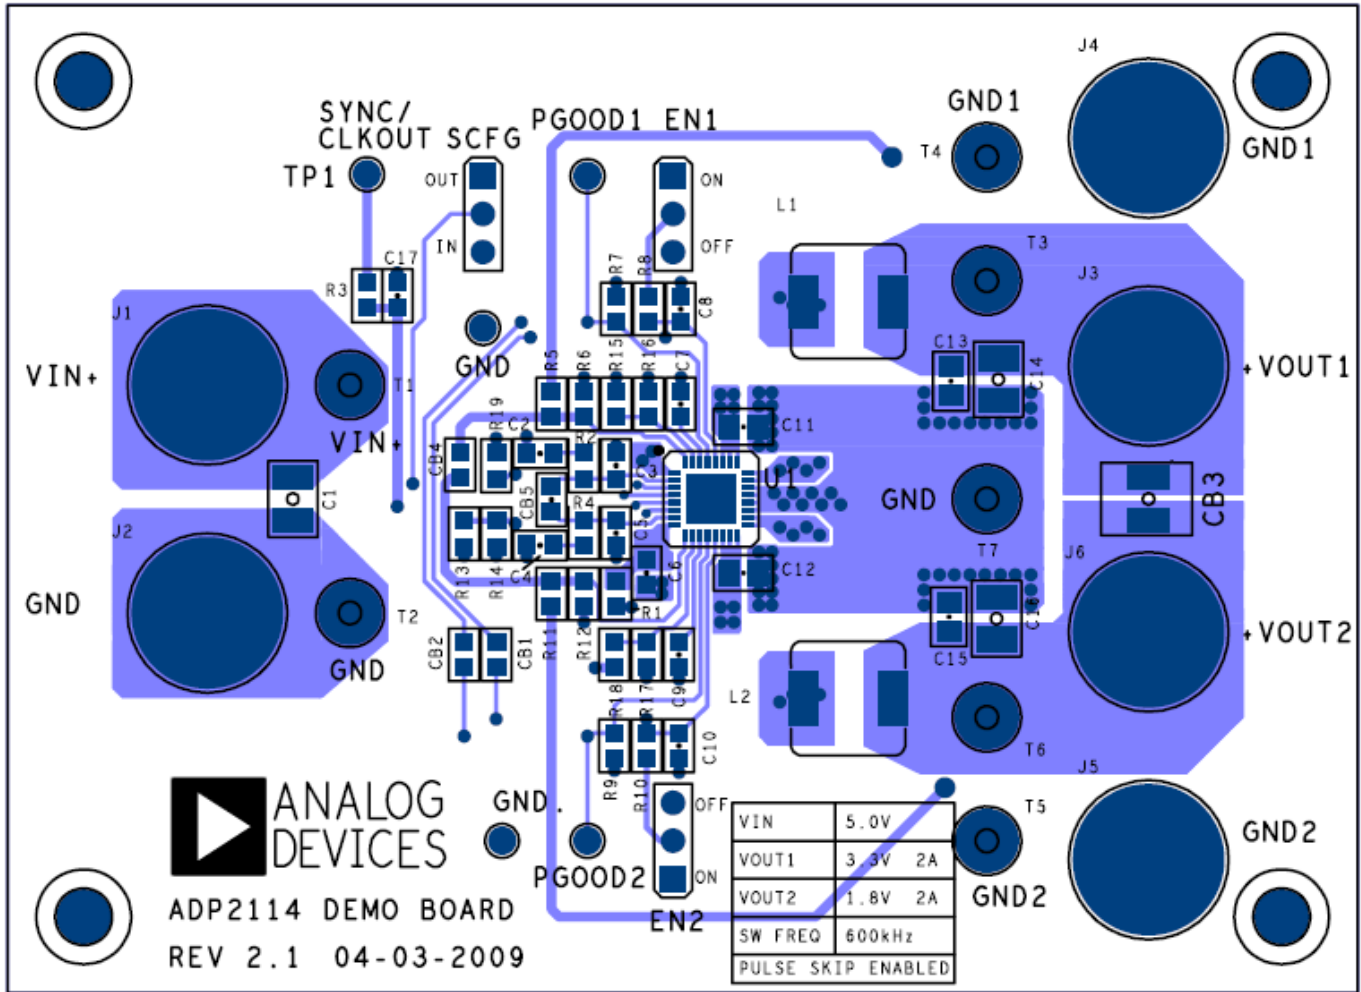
SYNC/
CLKOUT SCFG
TP1
OUT
IN
PGOOD1 EN1
ON
OFF
GND1
T4
J4
GND1
L1
T3
J3
R3
C17
J1
VIN+
T1
VIN+
GND
R7
R8
C8
R5
R6
R15
R16
C7
C13
C14
+VOUT1
C11
R19
C2
R2
CB4
C3
U1
GND
CB3
CB5
R4
C1
J2
C5
C4
R13
R14
C6
T7
J6
C12
GND
T2
GND
R1
CB2
CB1
R11
R12
R18
R17
C9
C16
C15
+VOUT2
L2
T6
J5
R9
R10
C10
OFF
ON
T5
ANALOG
DEVICES
GND
PGOOD2
EN2
GND2
GND2
ADP2114 DEMO BOARD
REV 2.1 04-03-2009

| VIN | 5.0V |
|---|---|
| VOUT1 | 3.3V 2A |
| VOUT2 | 1.8V 2A |
| SW FREQ | 600kHz |
| PULSE SKIP ENABLED | |